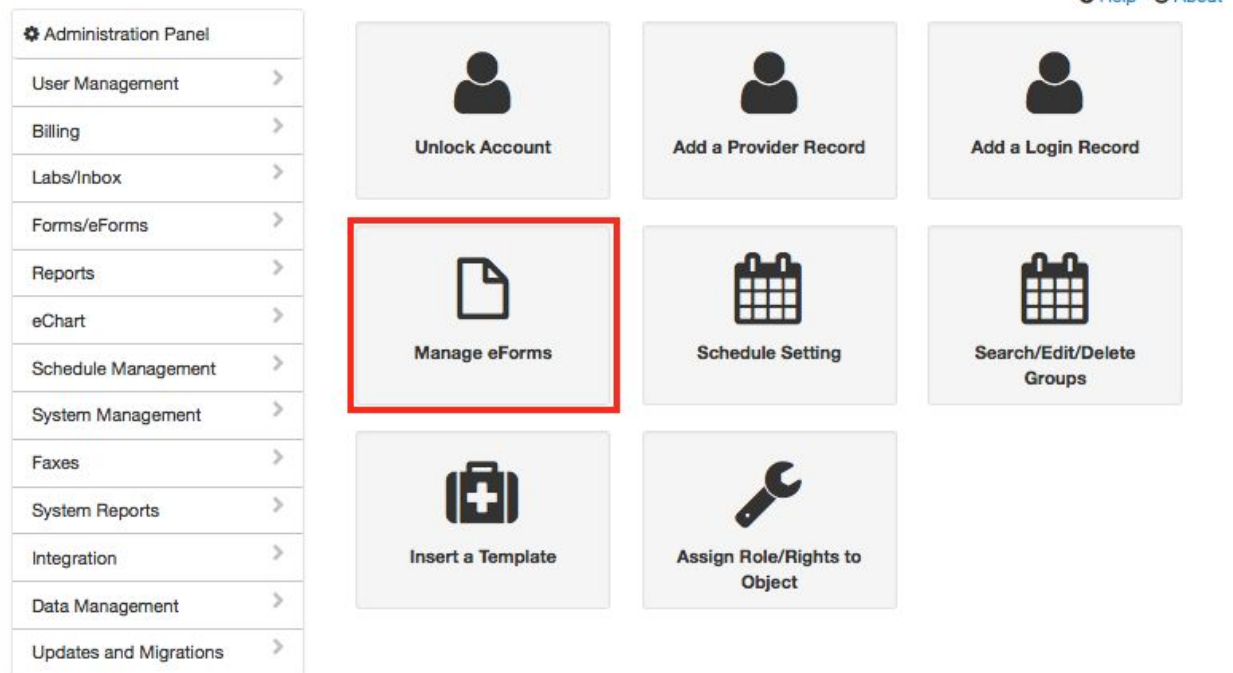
Help About

Administration Panel

User Management

Billing

Labs/Inbox

Forms/eForms

Reports

eChart

Schedule Management

System Management

Faxes

System Reports

Integration

Data Management

Updates and Migrations

Unlock Account

Add a Provider Record

Add a Login Record

Manage eForms

Schedule Setting

Search/Edit/Delete Groups

Insert a Template

Assign Role/Rights to Object